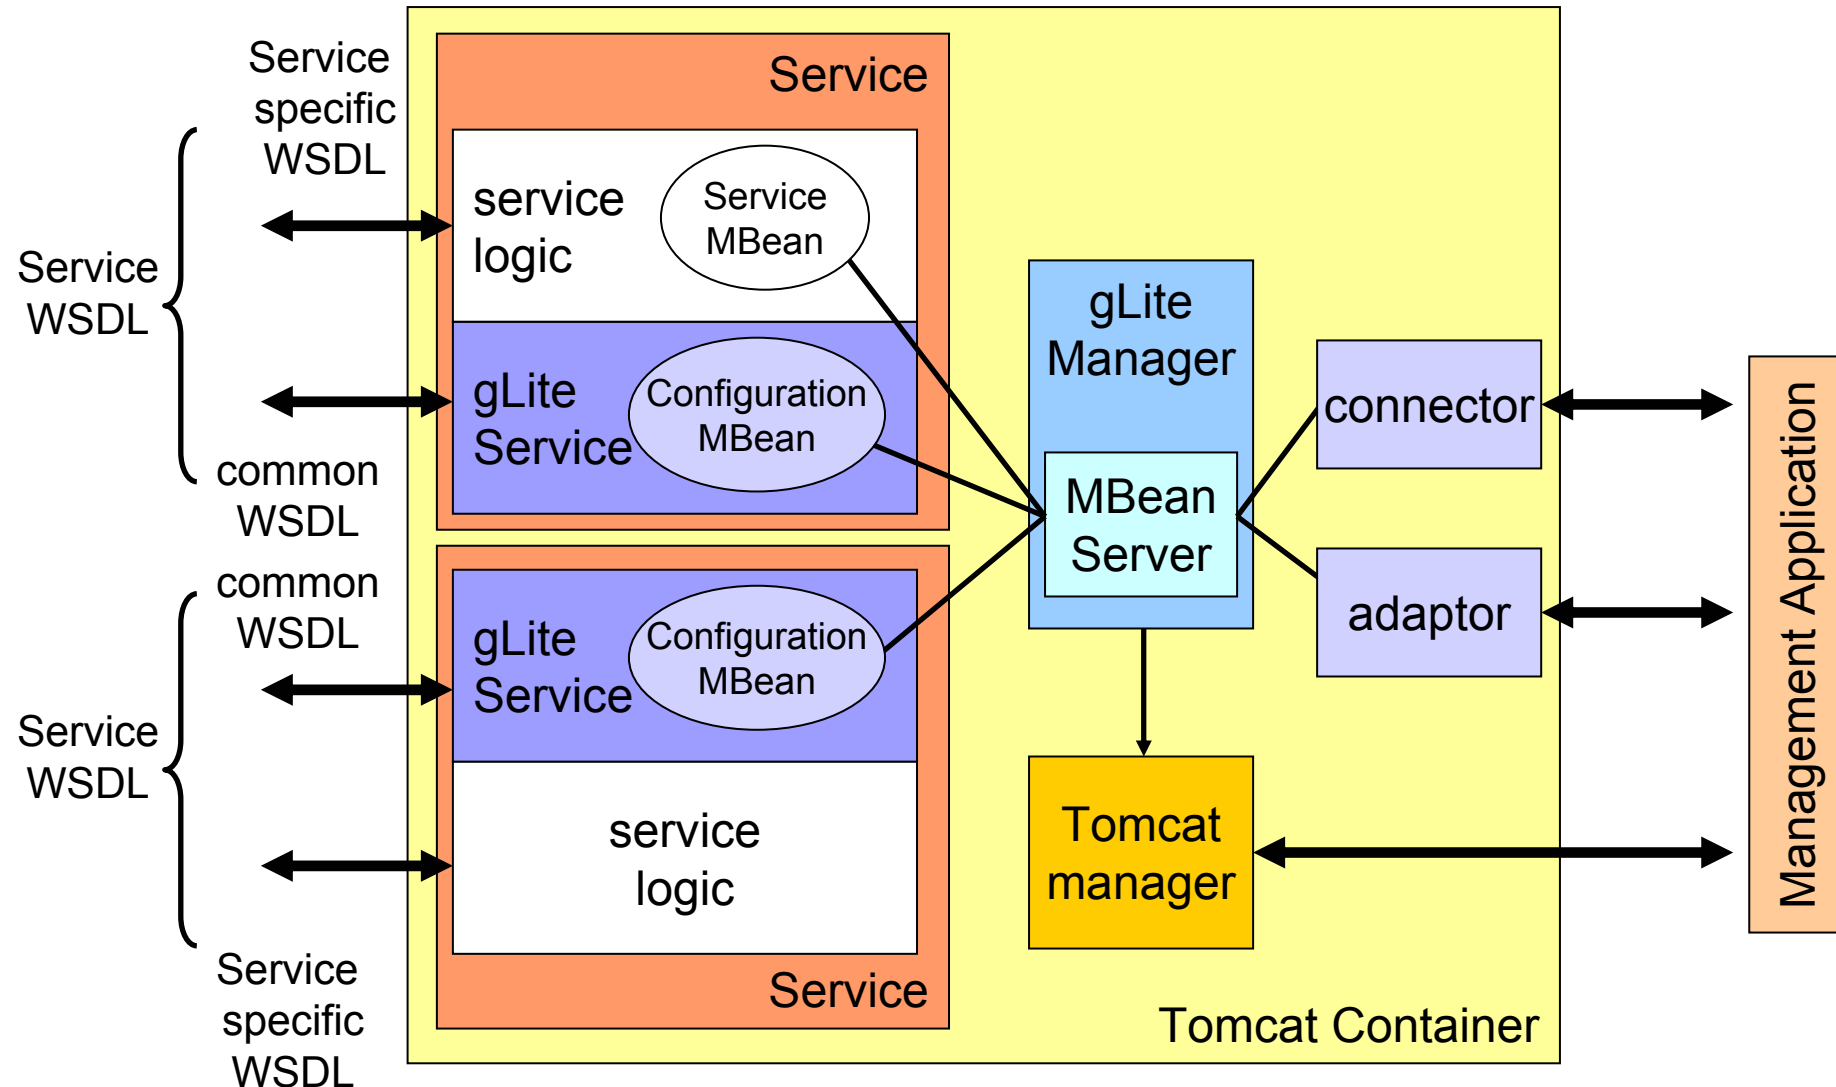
Service specific WSDL

Service WSDL

common WSDL

common WSDL

Service WSDL

Service specific WSDL

Service

service logic

Service MBean

gLite Service

Configuration MBean

gLite Service

Configuration MBean

service logic

Service

gLite Manager

MBean Server

connector

adaptor

Tomcat manager

Tomcat Container

Management Application